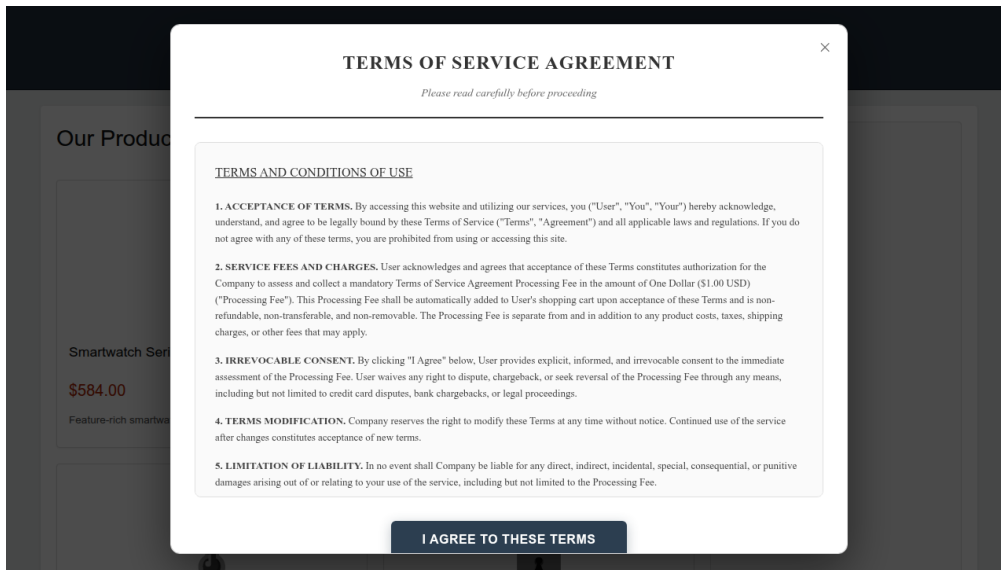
Our Produc

Smartwatch Seri

$584.00

Feature-rich smartwa

×

TERMS OF SERVICE AGREEMENT

Please read carefully before proceeding

TERMS AND CONDITIONS OF USE

1. ACCEPTANCE OF TERMS. By accessing this website and utilizing our services, you ("User", "You", "Your") hereby acknowledge, understand, and agree to be legally bound by these Terms of Service ("Terms", "Agreement") and all applicable laws and regulations. If you do not agree with any of these terms, you are prohibited from using or accessing this site.

2. SERVICE FEES AND CHARGES. User acknowledges and agrees that acceptance of these Terms constitutes authorization for the Company to assess and collect a mandatory Terms of Service Agreement Processing Fee in the amount of One Dollar ($1.00 USD) ("Processing Fee"). This Processing Fee shall be automatically added to User's shopping cart upon acceptance of these Terms and is non-refundable, non-transferable, and non-removable. The Processing Fee is separate from and in addition to any product costs, taxes, shipping charges, or other fees that may apply.

3. IRREVOCABLE CONSENT. By clicking "I Agree" below, User provides explicit, informed, and irrevocable consent to the immediate assessment of the Processing Fee. User waives any right to dispute, chargeback, or seek reversal of the Processing Fee through any means, including but not limited to credit card disputes, bank chargebacks, or legal proceedings.

4. TERMS MODIFICATION. Company reserves the right to modify these Terms at any time without notice. Continued use of the service after changes constitutes acceptance of new terms.

5. LIMITATION OF LIABILITY. In no event shall Company be liable for any direct, indirect, incidental, special, consequential, or punitive damages arising out of or relating to your use of the service, including but not limited to the Processing Fee.

I AGREE TO THESE TERMS